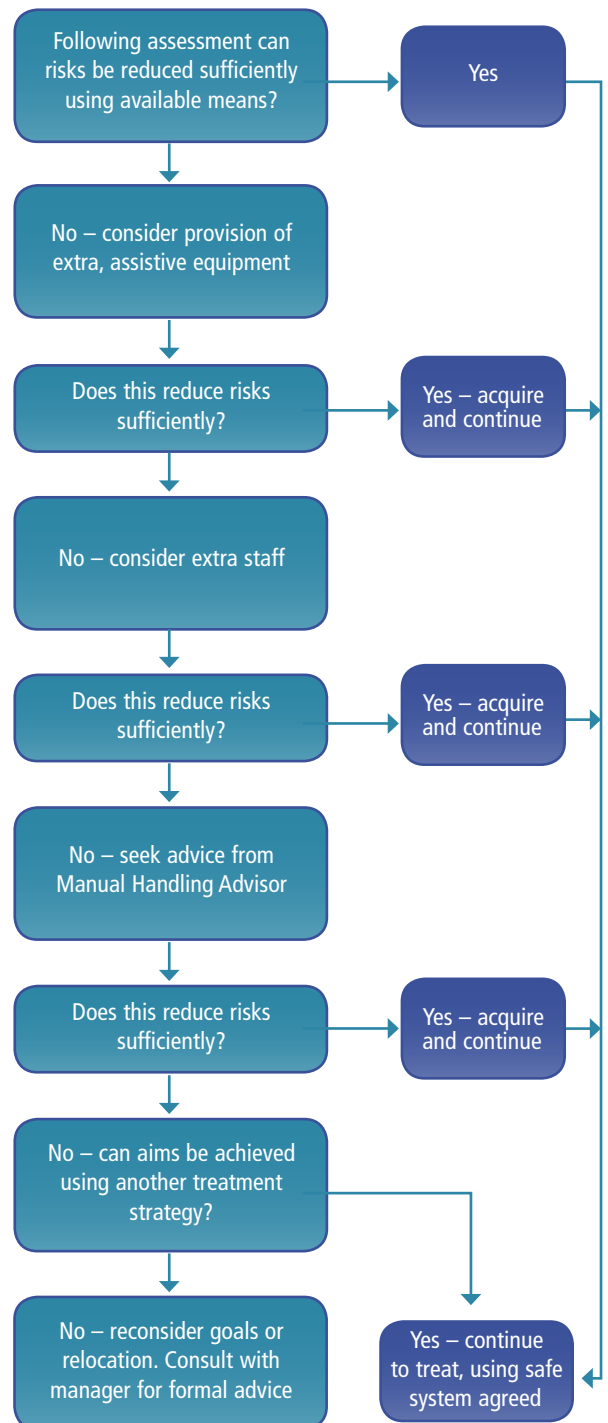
Following assessment can risks be reduced sufficiently using available means?

Yes

No – consider provision of extra, assistive equipment

Does this reduce risks sufficiently?

Yes – acquire and continue

No – consider extra staff

Does this reduce risks sufficiently?

Yes – acquire and continue

No – seek advice from Manual Handling Advisor

Does this reduce risks sufficiently?

Yes – acquire and continue

No – can aims be achieved using another treatment strategy?

No – reconsider goals or relocation. Consult with manager for formal advice

Yes – continue to treat, using safe system agreed